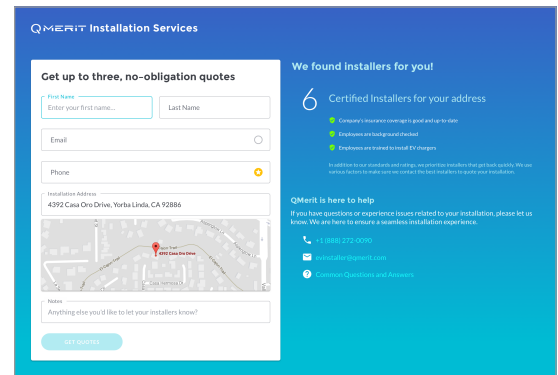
QMERIT Installation Services

Get up to three, no-obligation quotes

First Name
Enter your first name...

Last Name

Email

Phone

Installation Address
4392 Casa Oro Drive, Yorba Linda, CA 92886

4392 Casa Oro Drive

Notes
Anything else you'd like to let your installers know?

GET QUOTES

We found installers for you!

6 Certified Installers for your address

Company's insurance coverage is good and up-to-date

Employees are background checked

Employees are trained to install EV chargers

In addition to our standards and ratings, we prioritize installers that get back quickly. We use various factors to make sure we contact the best installers to quote your installation.

QMerit is here to help

If you have questions or experience issues related to your installation, please let us know. We are here to ensure a seamless installation experience.

+1 (888) 272-0090

evinstaller@qmerit.com

Common Questions and Answers